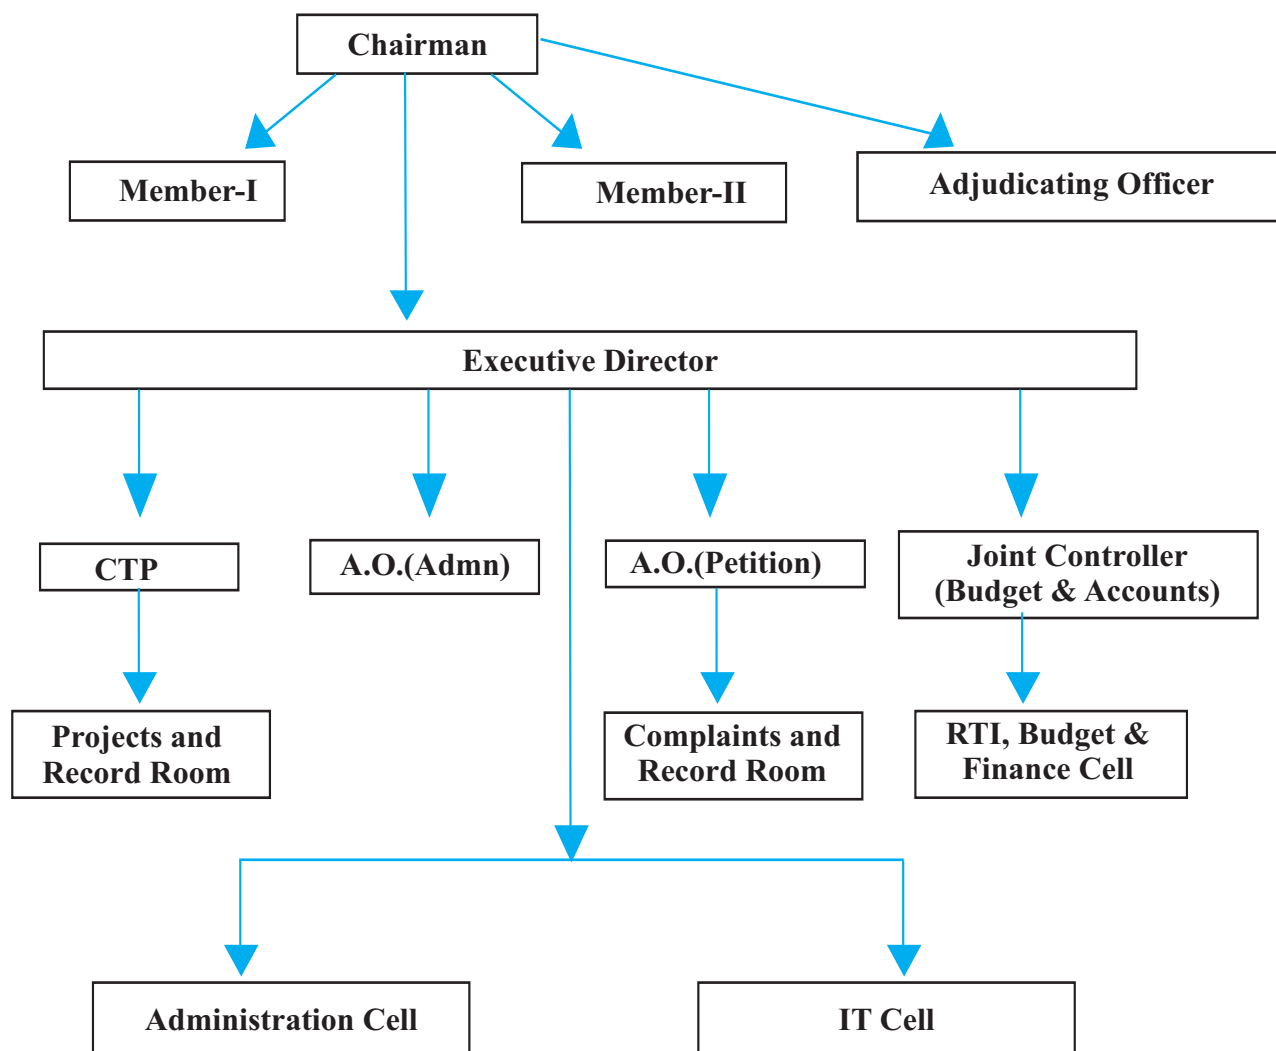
Chairman

Member-I

Member-II

Adjudicating Officer

Executive Director

CTP

A.O.(Admn)

A.O.(Petition)

Joint Controller (Budget & Accounts)

Projects and Record Room

Complaints and Record Room

RTI, Budget & Finance Cell

Administration Cell

IT Cell